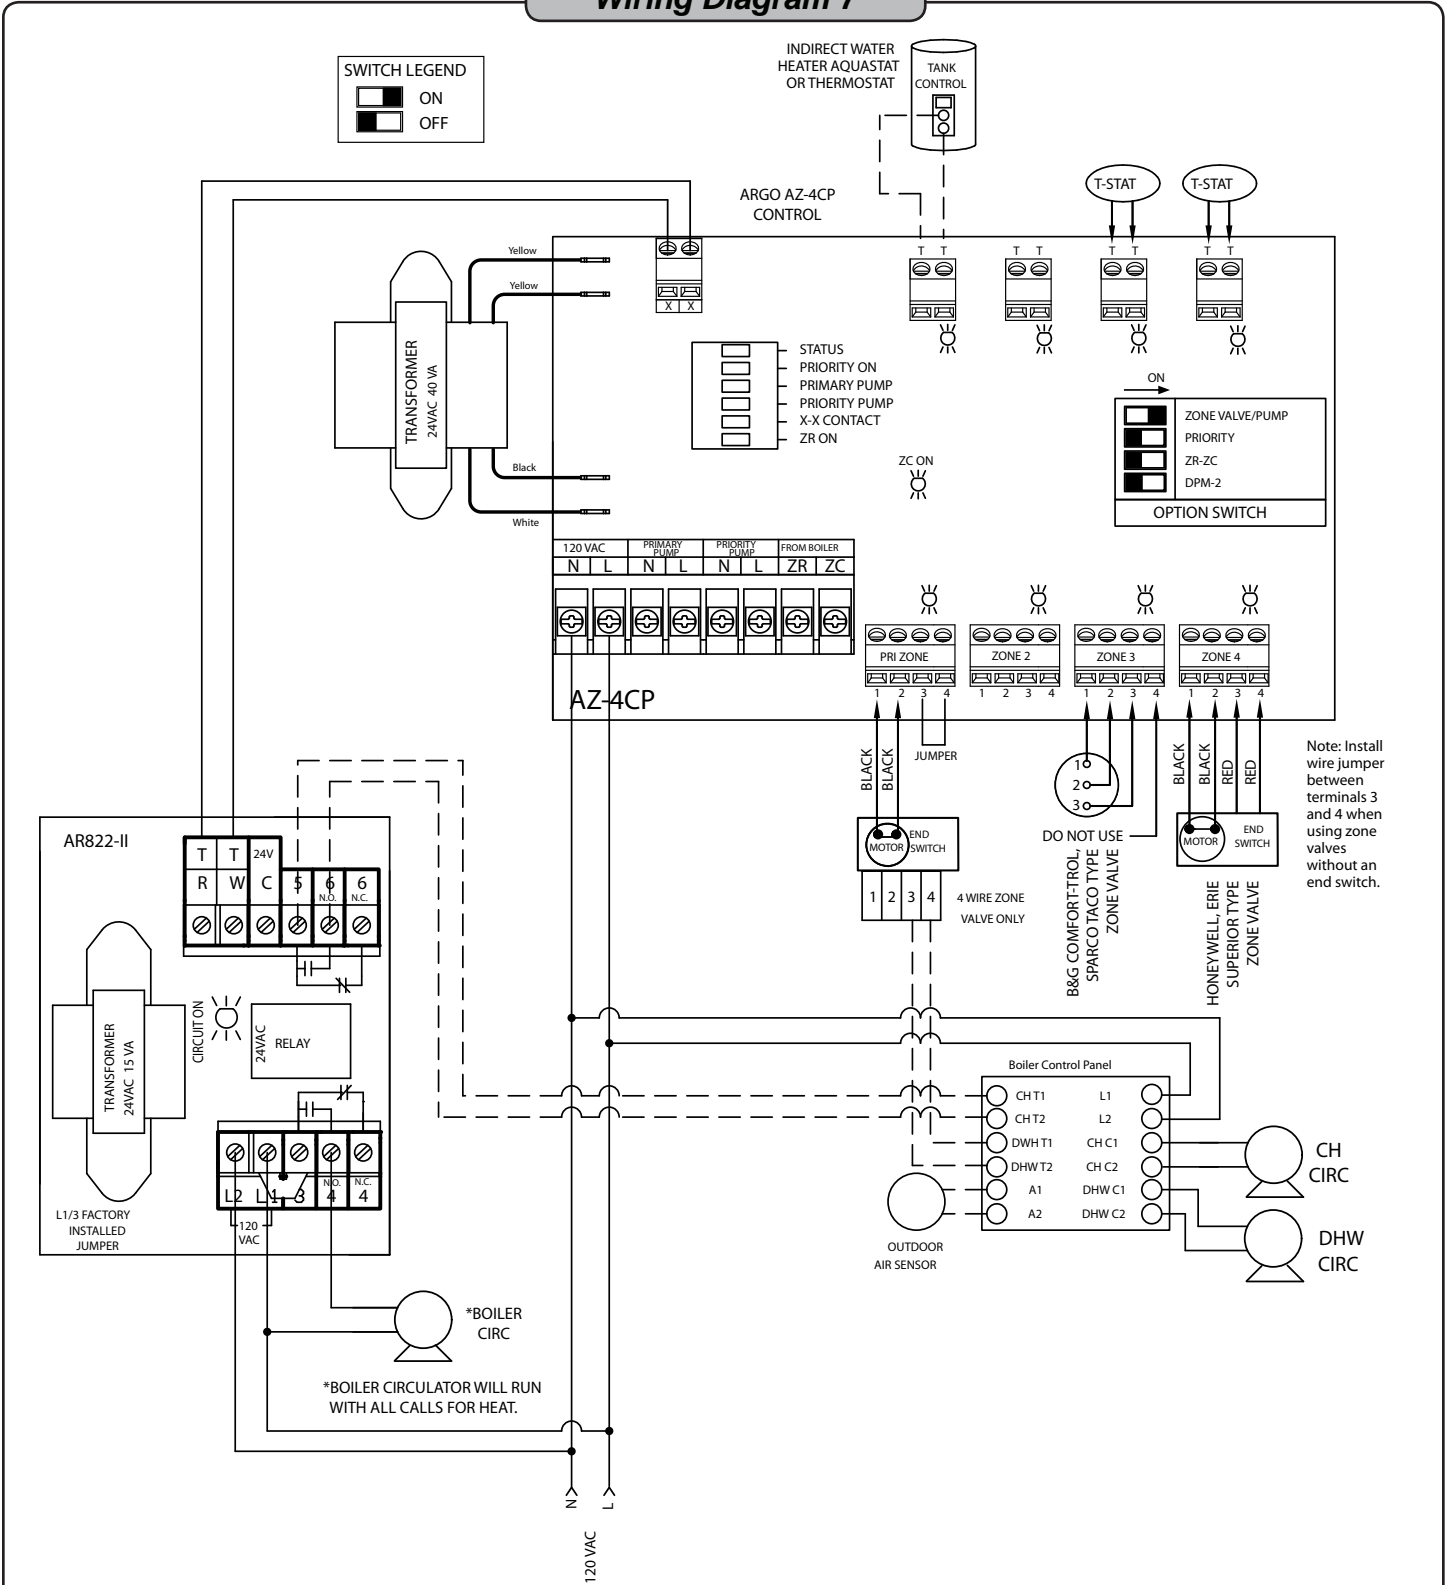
Wiring Diagram 7

SWITCH LEGEND
ON
OFF

INDIRECT WATER HEATER AQUASTAT OR THERMOSTAT

TANK CONTROL

T-STAT
T-STAT

ARGO AZ-4CP CONTROL

Yellow
Yellow
Black
White

TRANSFORMER 24VAC 40 VA

X X

T T
T T
T T
T T

STATUS
PRIORITY ON
PRIMARY PUMP
PRIORITY PUMP
X-X CONTACT
ZR ON

ON

ZONE VALVE/PUMP
PRIORITY
ZR-ZC
DPM-2
OPTION SWITCH

ZC ON

| 120 VAC | | PRIMARY PUMP | | PRIORITY PUMP | | FROM BOILER | |
|---|---|---|---|---|---|---|---|
| N | L | N | L | N | L | ZR | ZC |

PRI ZONE
ZONE 2
ZONE 3
ZONE 4
1 2 3 4
1 2 3 4
1 2 3 4
1 2 3 4

AZ-4CP

BLACK BLACK
JUMPER

1
2
3

BLACK BLACK RED RED

Note: Install wire jumper between terminals 3 and 4 when using zone valves without an end switch.

MOTOR
END SWITCH

1 2 3 4
4 WIRE ZONE VALVE ONLY

DO NOT USE

B&G COMFORT-TROL, SPARCO TACO TYPE ZONE VALVE

MOTOR
END SWITCH

HONEYWELL, ERIE SUPERIOR TYPE ZONE VALVE

AR822-II

| T | T | 24V | | | |
|---|---|---|---|---|---|
| R | W | C | 5 | 6 N.O. | 6 N.C. |

CIRCUIT ON

24VAC RELAY

TRANSFORMER 24VAC 15 VA

L2 L1 3 N.O. 4 N.C. 4

120 VAC

L1/3 FACTORY INSTALLED JUMPER

Boiler Control Panel
CH T1
CH T2
DWH T1
DHW T2
A1
A2
L1
L2
CH C1
CH C2
DHW C1
DHW C2

CH CIRC
DHW CIRC

OUTDOOR AIR SENSOR

*BOILER CIRC

*BOILER CIRCULATOR WILL RUN WITH ALL CALLS FOR HEAT.

N L
120 VAC